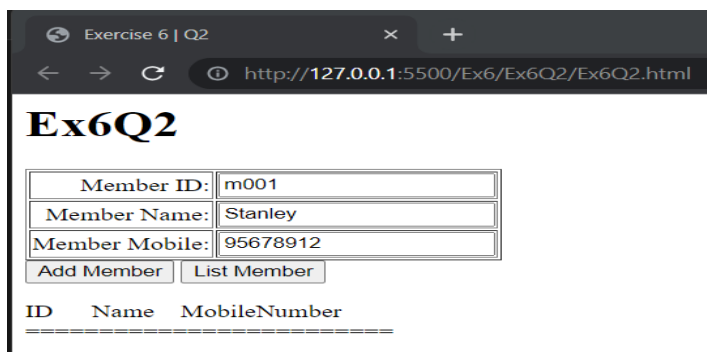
Exercise 6 | Q2 ×
+
http://127.0.0.1:5500/Ex6/Ex6Q2/Ex6Q2.html

Ex6Q2

| Member ID: | m001 |
|---|---|
| Member Name: | Stanley |
| Member Mobile: | 95678912 |

Add Member
List Member

ID Name MobileNumber
========================